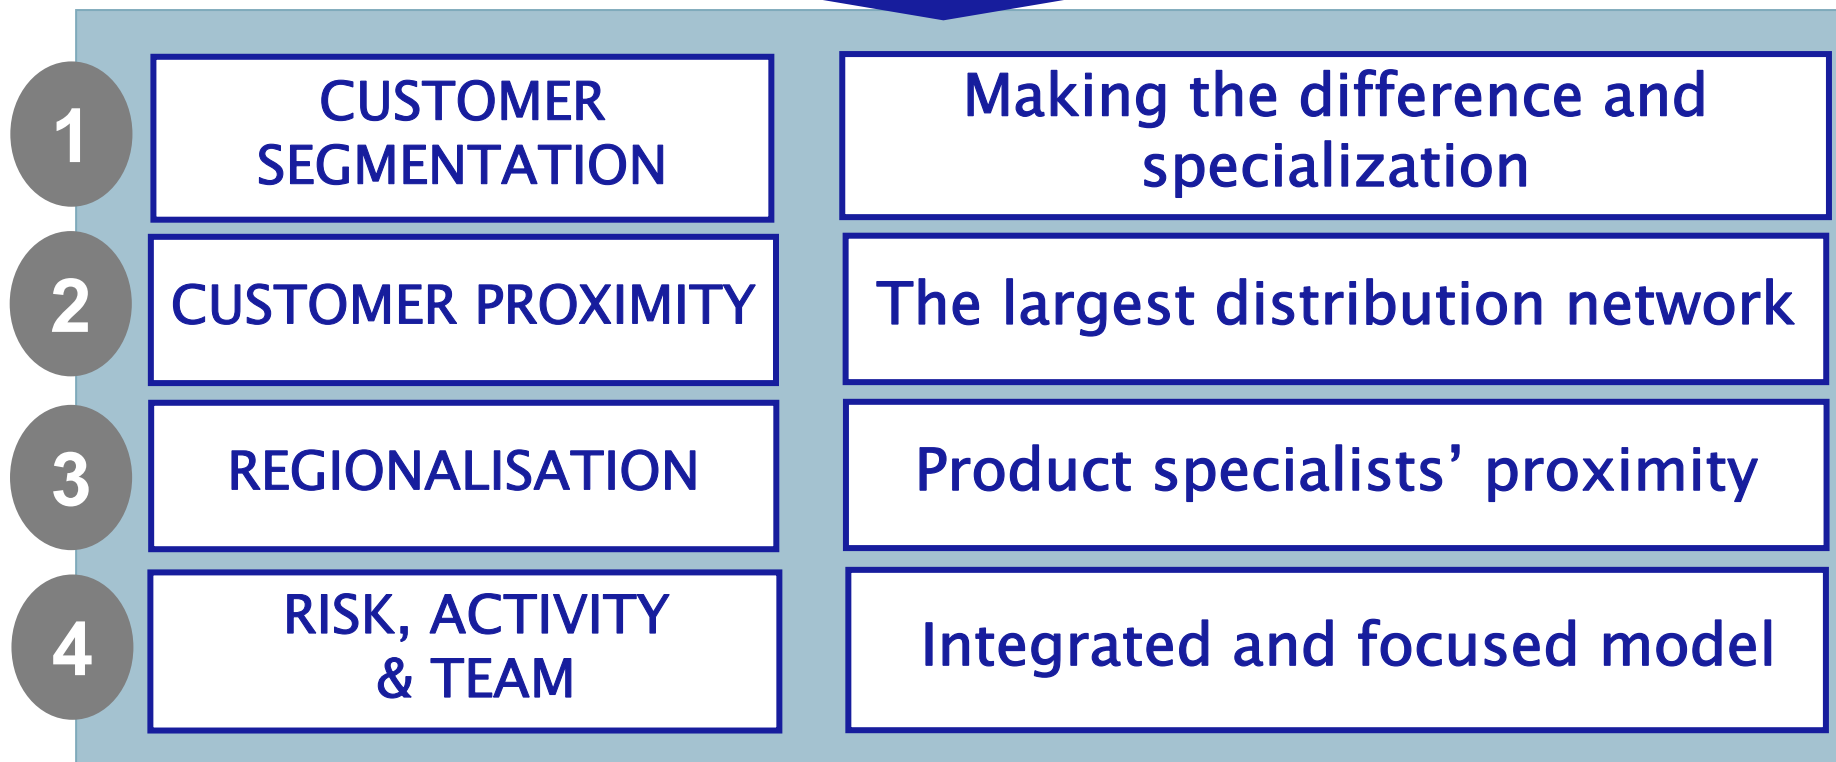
1
CUSTOMER SEGMENTATION
Making the difference and specialization

2
CUSTOMER PROXIMITY
The largest distribution network

3
REGIONALISATION
Product specialists' proximity

4
RISK, ACTIVITY & TEAM
Integrated and focused model